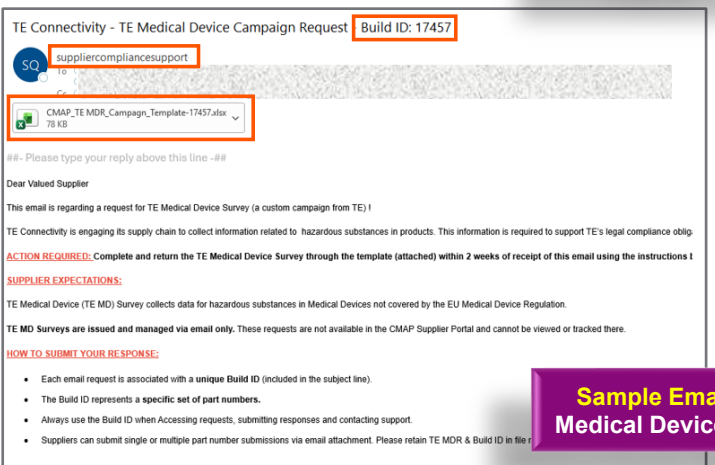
TE Connectivity - TE Medical Device Campaign Request Build ID: 17457

SQ suppliercompliancesupport

To

Cc

CMAP_TE MDR_Campagn_Template-17457.xlsx
78 KB

##- Please type your reply above this line -##

Dear Valued Supplier

This email is regarding a request for TE Medical Device Survey (a custom campaign from TE) !

TE Connectivity is engaging its supply chain to collect information related to hazardous substances in products. This information is required to support TE's legal compliance oblig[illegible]

ACTION REQUIRED: Complete and return the TE Medical Device Survey through the template (attached) within 2 weeks of receipt of this email using the instructions b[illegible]

SUPPLIER EXPECTATIONS:

TE Medical Device (TE MD) Survey collects data for hazardous substances in Medical Devices not covered by the EU Medical Device Regulation.

TE MD Surveys are issued and managed via email only. These requests are not available in the CMAP Supplier Portal and cannot be viewed or tracked there.

HOW TO SUBMIT YOUR RESPONSE:

• Each email request is associated with a unique Build ID (included in the subject line).
• The Build ID represents a specific set of part numbers.
• Always use the Build ID when Accessing requests, submitting responses and contacting support.
• Suppliers can submit single or multiple part number submissions via email attachment. Please retain TE MDR & Build ID in file r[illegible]

Sample Ema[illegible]
Medical Device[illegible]